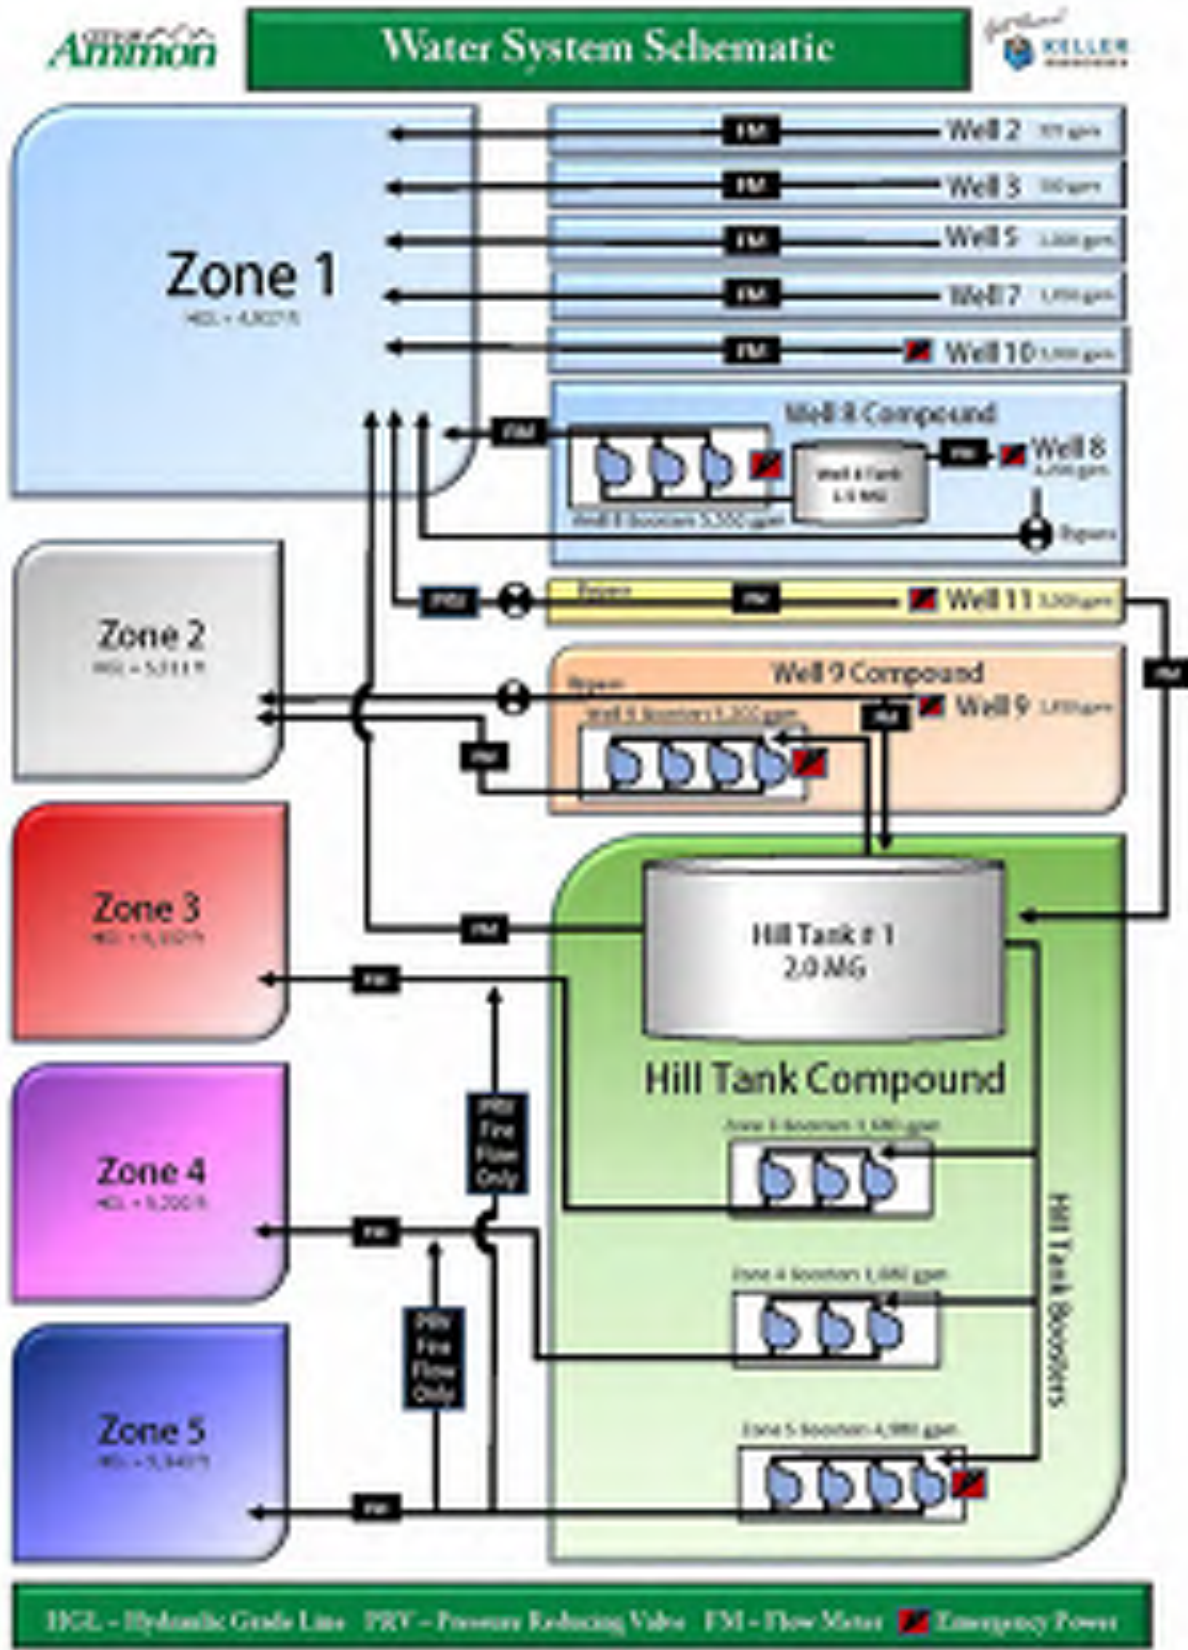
City of Ammon

Water System Schematic

KELLER

Zone 1
HGL = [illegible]

FM Well 2 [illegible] gpm
FM Well 3 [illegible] gpm
FM Well 5 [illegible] gpm
FM Well 7 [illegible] gpm
FM Well 10 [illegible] gpm

Well 8 Compound
FM
Well 8 Tank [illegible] MG
FM Well 8 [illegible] gpm
Well 8 Boosters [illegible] gpm
Bypass

PRV Bypass FM Well 11 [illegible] gpm

Zone 2
HGL = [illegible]

Well 9 Compound
Bypass
Well 9 Boosters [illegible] gpm
FM Well 9 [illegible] gpm
FM
FM

Zone 3
HGL = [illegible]

FM
FM
Hill Tank # 1
2.0 MG

Hill Tank Compound

Zone 4
HGL = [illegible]

PRV Fire Flow Only
Zone 3 Boosters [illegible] gpm
FM

Zone 4 Boosters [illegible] gpm

PRV Fire Flow Only

Hill Tank Boosters

Zone 5
HGL = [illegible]

Zone 5 Boosters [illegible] gpm
FM

HGL - Hydraulic Grade Line PRV - Pressure Reducing Valve FM - Flow Meter Emergency Power